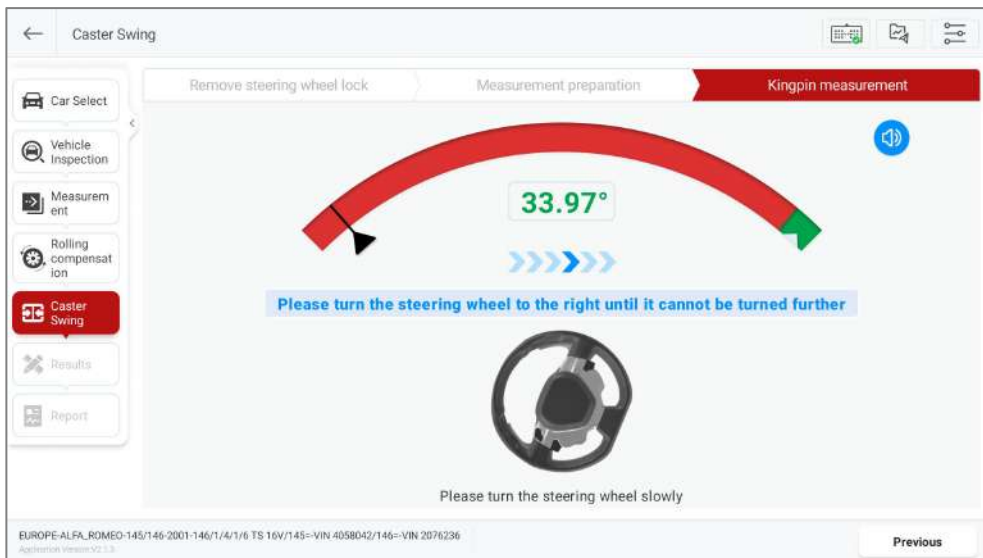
Caster Swing

Car Select

Vehicle Inspection

Measurement

Rolling compensation

Caster Swing

Results

Report

Remove steering wheel lock

Measurement preparation

Kingpin measurement

33.97°

Please turn the steering wheel to the right until it cannot be turned further

Please turn the steering wheel slowly

EUROPE-ALFA_ROMEO-145/146-2001-146/1/4/1/6 TS 16V/145=-VIN 4058042/146=-VIN 2076236

Application Version V2.1.3

Previous